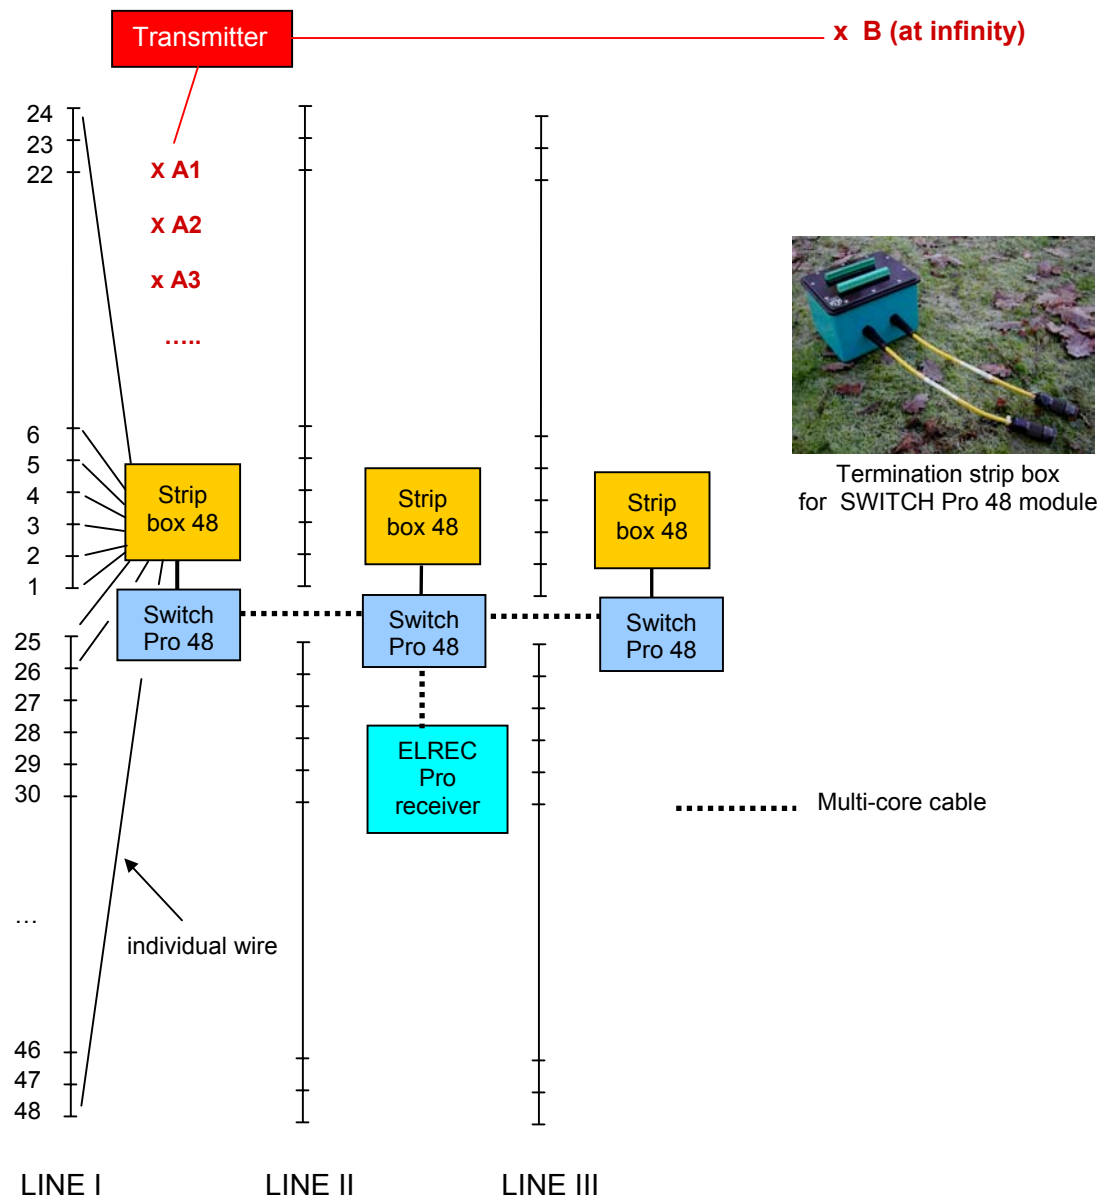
Transmitter

x B (at infinity)

24
23
22

x A1

x A2

x A3

.....

6
5
4
3
2
1

Strip box 48

Switch Pro 48

25
26
27
28
29
30

...

46
47
48

Strip box 48

Switch Pro 48

ELREC Pro receiver

Strip box 48

Switch Pro 48

Termination strip box for SWITCH Pro 48 module

Multi-core cable

individual wire

LINE I

LINE II

LINE III